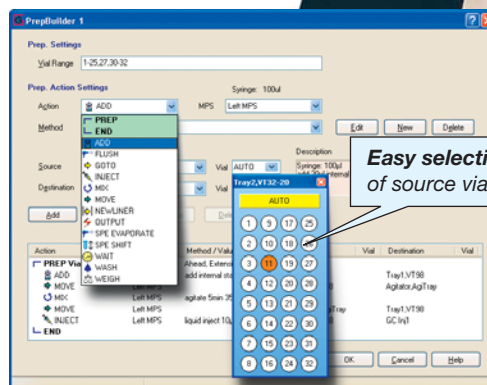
PrepBuilder 1

Prep. Settings

Vial Range 1-25,27,30-32

Prep. Action Settings

Syringe: 100ul

Action ADD

MPS Left MPS

Method

Edit New Delete

PREP
END
ADD
FLUSH
GOTO
INJECT
MIX
MOVE
NEWLINER
OUTPUT
SPE EVAPORATE
SPE SHIFT
WAIT
WASH
WEIGH

Source

Vial AUTO

Destination

Vial

Description

Syringe: 100µl

Add

Tray2,VT32-20

AUTO

| 1 | 9 | 17 | 25 |
|---|---|---|---|
| 2 | 10 | 18 | |
| 3 | 11 | 19 | 27 |
| 4 | 12 | 20 | 28 |
| 5 | 13 | 21 | 29 |
| 6 | 14 | 22 | 30 |
| 7 | 15 | 23 | 31 |
| 8 | 16 | 24 | 32 |

Easy selecti
of source via

| Action | | Method / Value | | Vial | Destination | Vial |
|---|---|---|---|---|---|---|
| PREP Via | | Ahead, Extensi | | | | |
| ADD | Left MPS | add internal st | | | Tray1,VT98 | |
| MOVE | Left MPS | | | | Agitator,AgiTray | |
| MIX | Left MPS | agitate 5min 35 | | | | |
| MOVE | Left MPS | | | | Tray1,VT98 | |
| INJECT | Left MPS | liquid inject 10 | | | GC Inj1 | |
| END | | | | | | |

OK Cancel Help